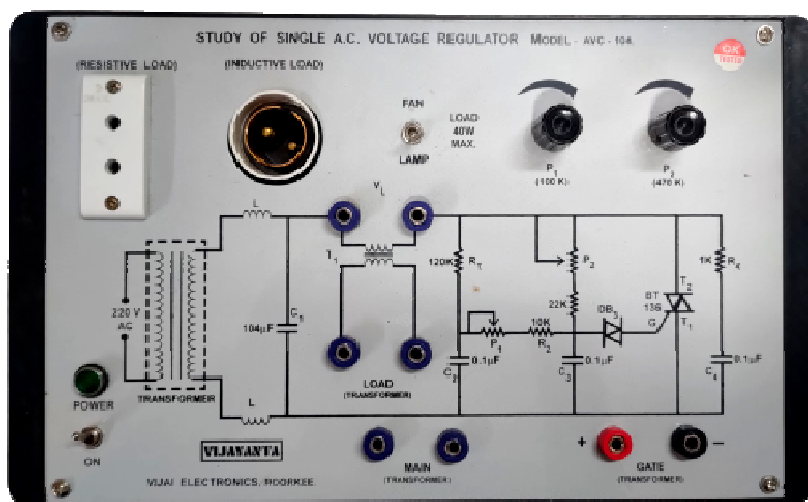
STUDY OF SINGLE A.C. VOLTAGE REGULATOR MODEL - AVC - 10A

OK TESTED

(RESISTIVE LOAD)

(INDUCTIVE LOAD)

FAN

LOAD 40W MAX.

LAMP

$P_1$ (100 K)

$P_2$ (470 K)

$V_L$

L

$T_1$

120K $R_T$

$P_2$

1K $R_X$

220 V AC

104μF

$C_1$

22K

DB3

BT 136

$T_2$

G

$T_1$

$P_1$

10K $R_2$

0.1μF $C_2$

0.1μF $C_3$

0.1μF $C_4$

LOAD (TRANSFORMER)

TRANSFORMER

L

POWER

ON

VIJAYANTA

VIJAI ELECTRONICS, ROORKEE

MAIN (TRANSFORMER)

+ GATE (TRANSFORMER) −